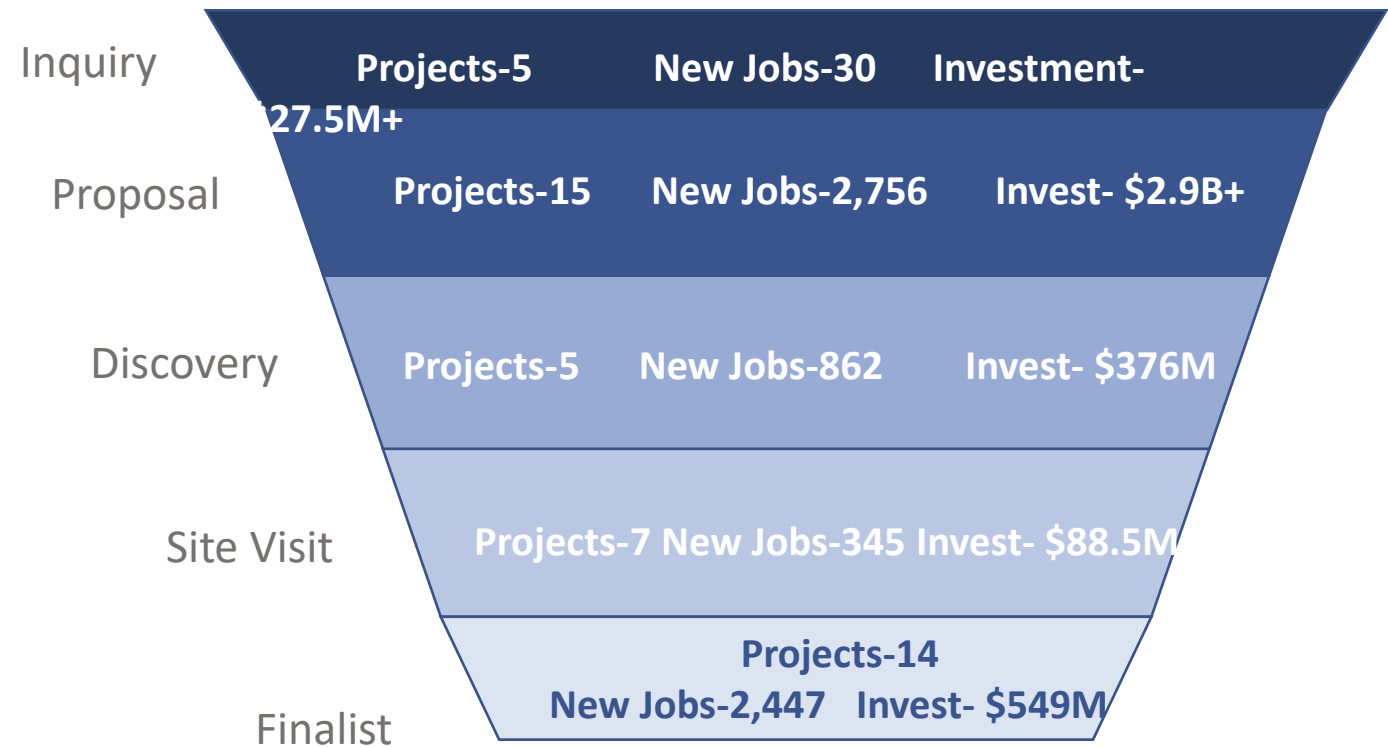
Inquiry
Projects-5 New Jobs-30 Investment- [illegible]27.5M+

Proposal
Projects-15 New Jobs-2,756 Invest- $2.9B+

Discovery
Projects-5 New Jobs-862 Invest- $376M

Site Visit
Projects-7 New Jobs-345 Invest- $88.5M

Finalist
Projects-14
New Jobs-2,447 Invest- $549M